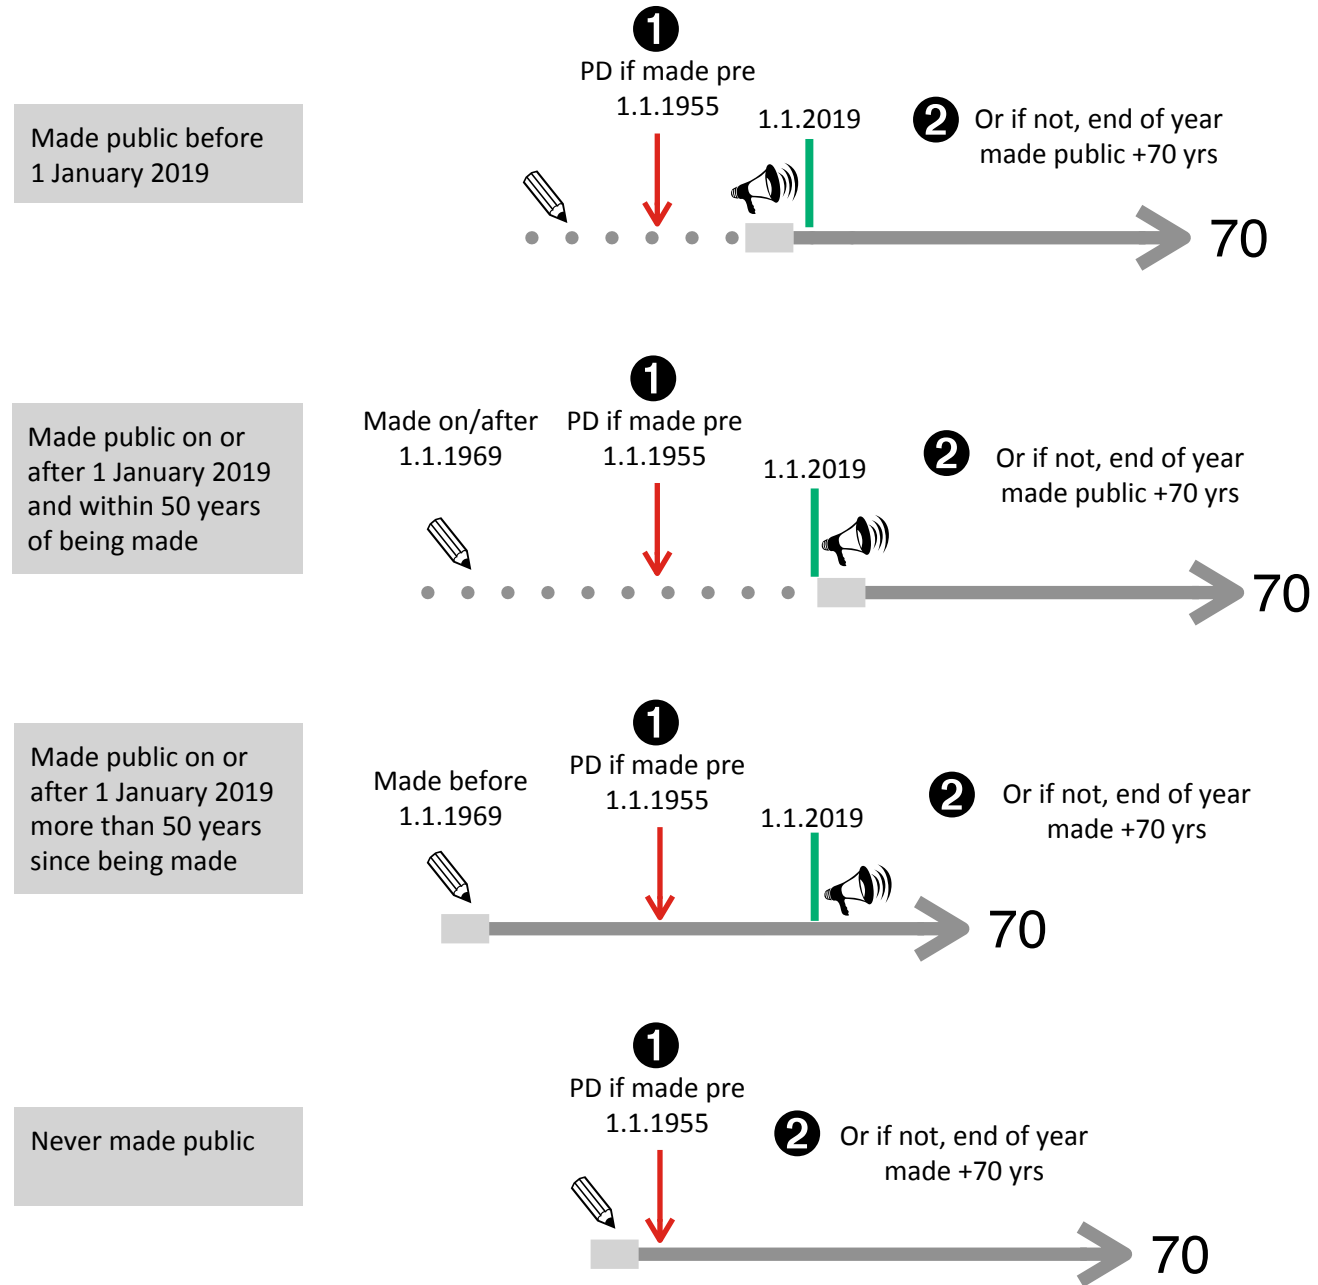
Made public before 1 January 2019

1
PD if made pre 1.1.1955

1.1.2019

2
Or if not, end of year made public +70 yrs

70

Made public on or after 1 January 2019 and within 50 years of being made

Made on/after 1.1.1969

1
PD if made pre 1.1.1955

1.1.2019

2
Or if not, end of year made public +70 yrs

70

Made public on or after 1 January 2019 more than 50 years since being made

Made before 1.1.1969

1
PD if made pre 1.1.1955

1.1.2019

2
Or if not, end of year made +70 yrs

70

Never made public

1
PD if made pre 1.1.1955

2
Or if not, end of year made +70 yrs

70